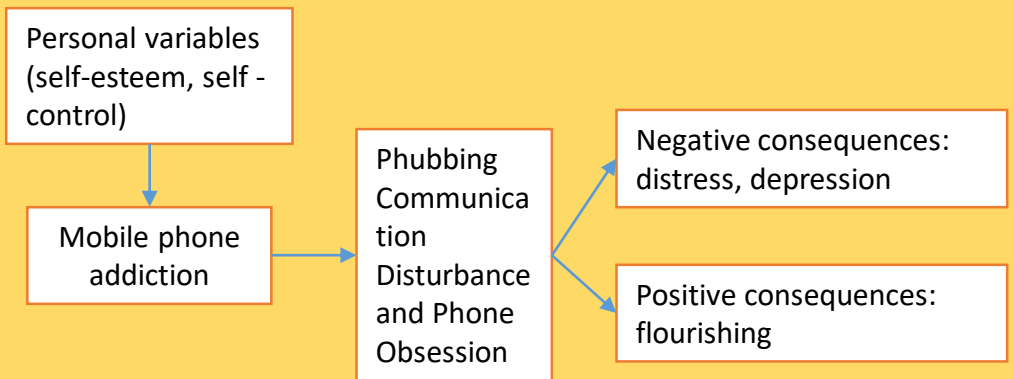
Personal variables (self-esteem, self - control)

Mobile phone addiction

Phubbing Communication Disturbance and Phone Obsession

Negative consequences: distress, depression

Positive consequences: flourishing